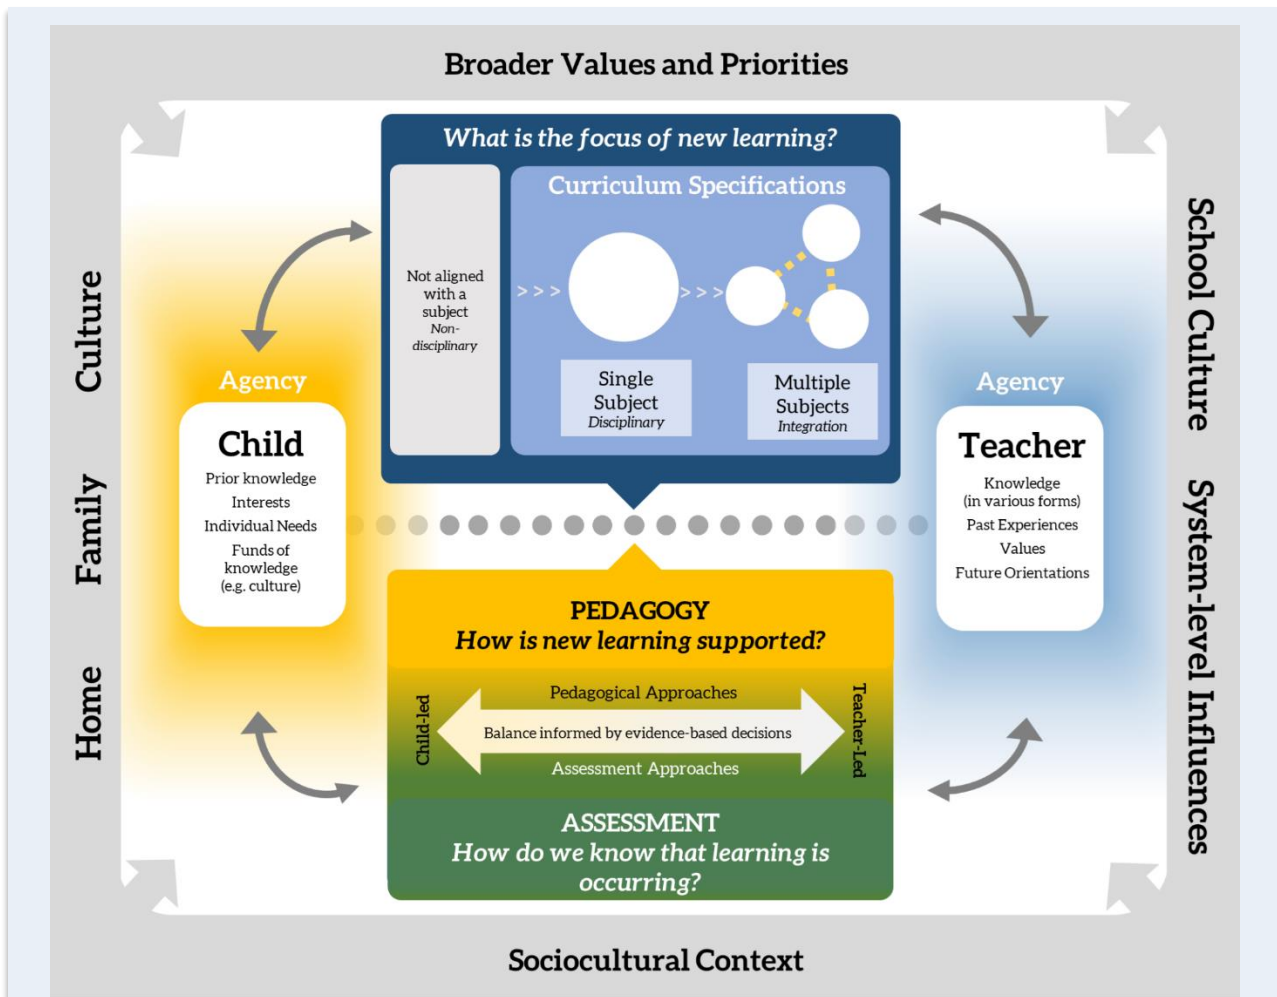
Broader Values and Priorities

Culture

Family

Home

School Culture

System-level Influences

What is the focus of new learning?

Not aligned with a subject
Non-disciplinary

Curriculum Specifications

> > >

> > >

Single Subject
Disciplinary

Multiple Subjects
Integration

Agency

Child

Prior knowledge
Interests
Individual Needs
Funds of knowledge (e.g. culture)

Agency

Teacher

Knowledge (in various forms)
Past Experiences
Values
Future Orientations

PEDAGOGY
How is new learning supported?

Child-led

Pedagogical Approaches

Balance informed by evidence-based decisions

Assessment Approaches

Teacher-Led

ASSESSMENT
How do we know that learning is occurring?

Sociocultural Context